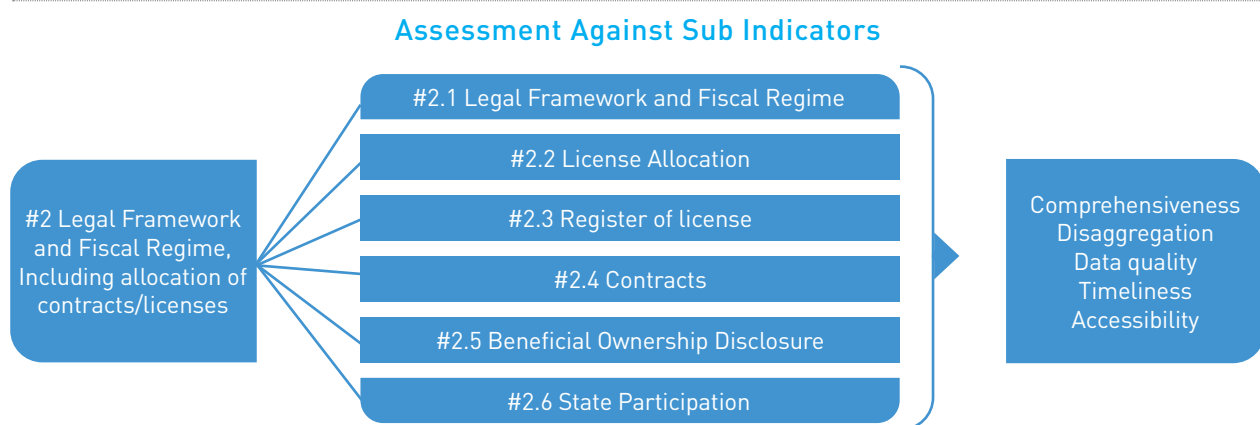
Assessment Against Sub Indicators

#2 Legal Framework and Fiscal Regime, Including allocation of contracts/licenses

#2.1 Legal Framework and Fiscal Regime

#2.2 License Allocation

#2.3 Register of license

#2.4 Contracts

#2.5 Beneficial Ownership Disclosure

#2.6 State Participation

Comprehensiveness
Disaggregation
Data quality
Timeliness
Accessibility